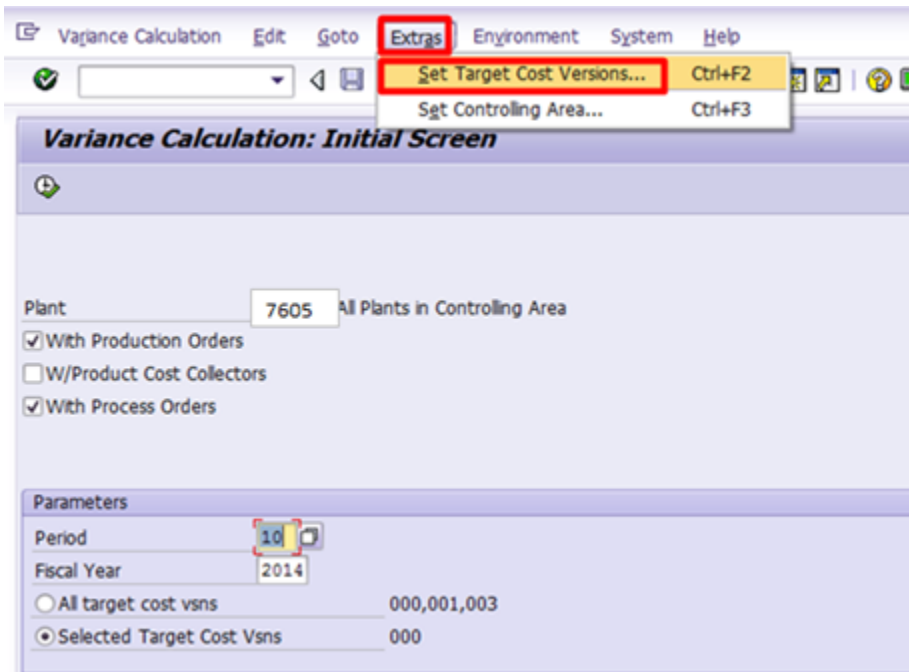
Variance Calculation Edit Goto Extras Environment System Help

Set Target Cost Versions... Ctrl+F2
Set Controlling Area... Ctrl+F3

Variance Calculation: Initial Screen

Plant 7605 All Plants in Controlling Area
With Production Orders
W/Product Cost Collectors
With Process Orders

Parameters
Period 10
Fiscal Year 2014
All target cost vsns 000,001,003
Selected Target Cost Vsns 000